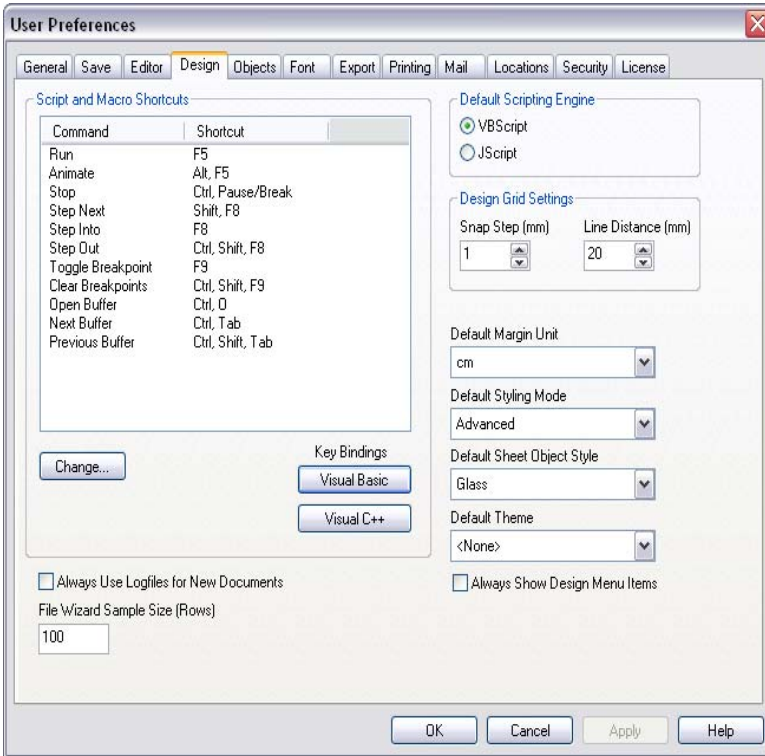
User Preferences

General | Save | Editor | Design | Objects | Font | Export | Printing | Mail | Locations | Security | License

Script and Macro Shortcuts

| Command | Shortcut |
|---|---|
| Run | F5 |
| Animate | Alt, F5 |
| Stop | Ctrl, Pause/Break |
| Step Next | Shift, F8 |
| Step Into | F8 |
| Step Out | Ctrl, Shift, F8 |
| Toggle Breakpoint | F9 |
| Clear Breakpoints | Ctrl, Shift, F9 |
| Open Buffer | Ctrl, O |
| Next Buffer | Ctrl, Tab |
| Previous Buffer | Ctrl, Shift, Tab |

Change...

Key Bindings

Visual Basic

Visual C++

Always Use Logfiles for New Documents

File Wizard Sample Size (Rows)

100

Default Scripting Engine

VBScript

JScript

Design Grid Settings

Snap Step (mm)

1

Line Distance (mm)

20

Default Margin Unit

cm

Default Styling Mode

Advanced

Default Sheet Object Style

Glass

Default Theme

<None>

Always Show Design Menu Items

OK

Cancel

Apply

Help